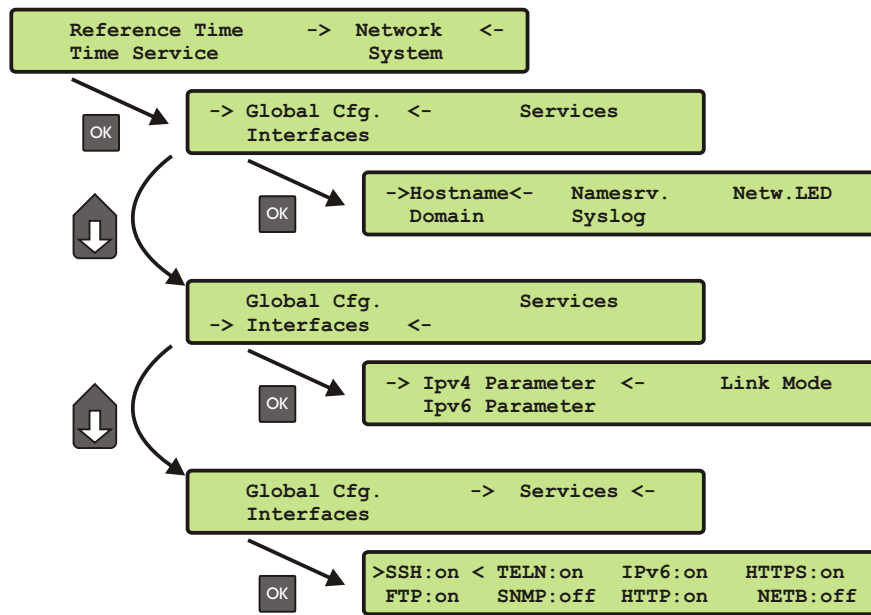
Reference Time -> Network <-
Time Service System

OK

-> Global Cfg. <- Services
Interfaces

OK

->Hostname<- Namesrv. Netw.LED
Domain Syslog

Global Cfg. Services
-> Interfaces <-

OK

-> Ipv4 Parameter <- Link Mode
Ipv6 Parameter

Global Cfg. -> Services <-
Interfaces

OK

>SSH:on < TELN:on IPv6:on HTTPS:on
FTP:on SNMP:off HTTP:on NETB:off